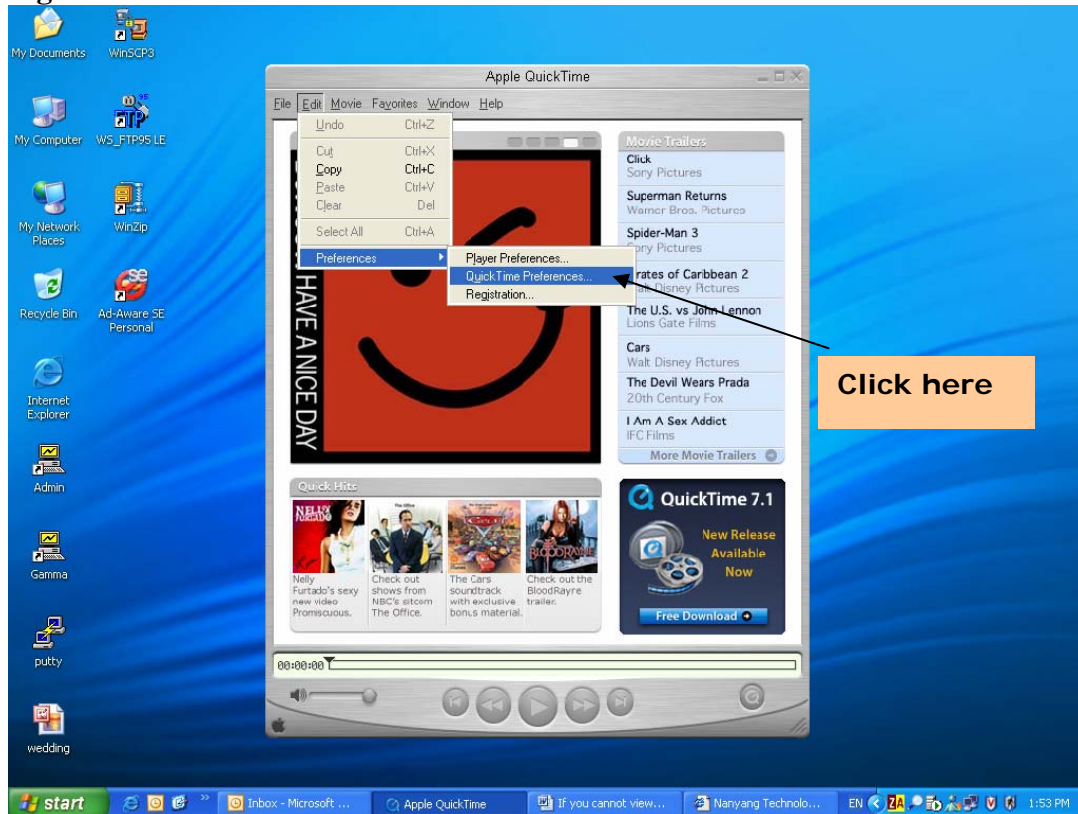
My Documents
WinSCP3
My Computer
WS_FTP95 LE
My Network Places
WinZip
Recycle Bin
Ad-Aware SE Personal
Internet Explorer
Admin
Gamma
putty
wedding

Apple QuickTime

File Edit Movie Favorites Window Help

Undo Ctrl+Z
Cut Ctrl+X
Copy Ctrl+C
Paste Ctrl+V
Clear Del
Select All Ctrl+A
Preferences

Player Preferences...
QuickTime Preferences...
Registration...

HAVE A NICE DAY

Movie Trailers
Click
Sony Pictures
Superman Returns
Warner Bros. Pictures
Spider-Man 3
Sony Pictures
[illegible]rates of Caribbean 2
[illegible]lt Disney Pictures
The U.S. vs John Lennon
Lions Gate Films
Cars
Walt Disney Pictures
The Devil Wears Prada
20th Century Fox
I Am A Sex Addict
IFC Films
More Movie Trailers

Click here

Quick Hits
Nelly Furtado's sexy new video Promiscuous.
Check out shows from NBC's sitcom The Office.
The Cars soundtrack with exclusive bonus material.
Check out the BloodRayne trailer.

QuickTime 7.1
New Release Available Now
Free Download

00:00:00

start
Inbox - Microsoft ...
Apple QuickTime
If you cannot view...
Nanyang Technolo...
EN
1:53 PM